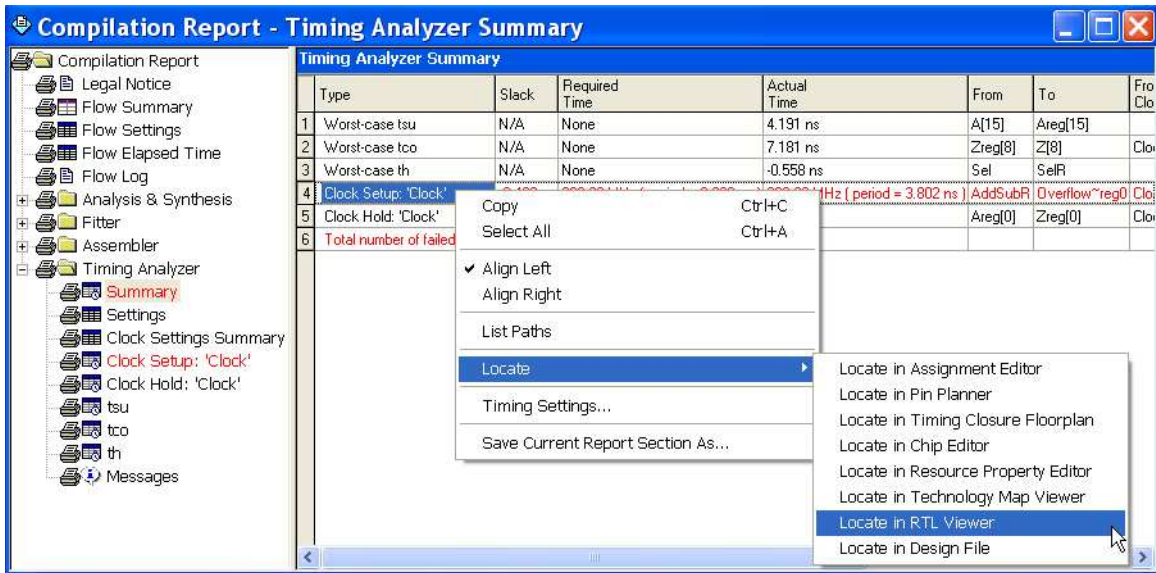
Compilation Report - Timing Analyzer Summary

Compilation Report
Legal Notice
Flow Summary
Flow Settings
Flow Elapsed Time
Flow Log
Analysis & Synthesis
Fitter
Assembler
Timing Analyzer
Summary
Settings
Clock Settings Summary
Clock Setup: 'Clock'
Clock Hold: 'Clock'
tsu
tco
th
Messages

Timing Analyzer Summary

| | Type | Slack | Required Time | Actual Time | From | To | Fro Clo |
|---|---|---|---|---|---|---|---|
| 1 | Worst-case tsu | N/A | None | 4.191 ns | A[15] | Areg[15] | |
| 2 | Worst-case tco | N/A | None | 7.181 ns | Zreg[8] | Z[8] | Clo |
| 3 | Worst-case th | N/A | None | -0.558 ns | Sel | SelR | |
| 4 | Clock Setup: 'Clock' | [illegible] | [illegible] | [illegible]MHz ( period = 3.802 ns ) | AddSubR | Overflow~reg0 | Clo |
| 5 | Clock Hold: 'Clock' | | | | Areg[0] | Zreg[0] | Clo |
| 6 | Total number of failed | | | | | | |

Copy Ctrl+C
Select All Ctrl+A
✔ Align Left
Align Right
List Paths
Locate
Timing Settings...
Save Current Report Section As...

Locate in Assignment Editor
Locate in Pin Planner
Locate in Timing Closure Floorplan
Locate in Chip Editor
Locate in Resource Property Editor
Locate in Technology Map Viewer
Locate in RTL Viewer
Locate in Design File